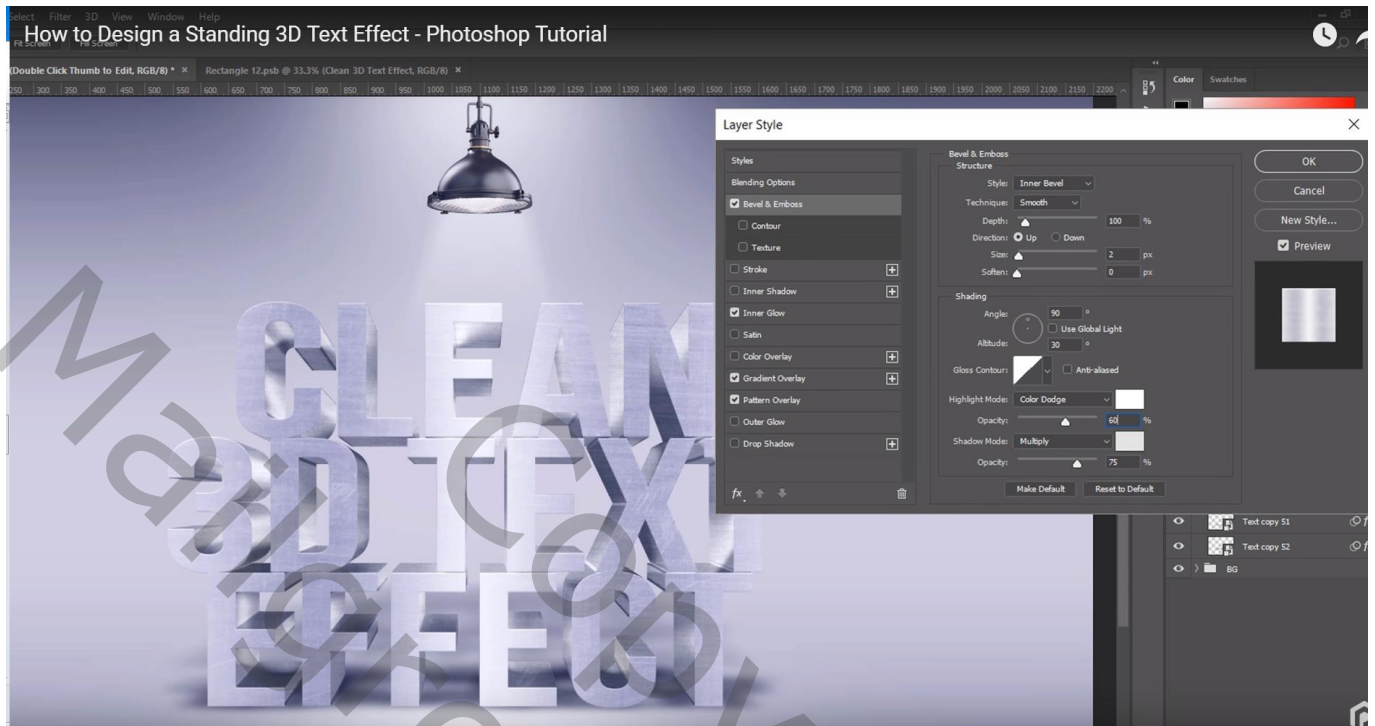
Select Filter 3D View Window Help

How to Design a Standing 3D Text Effect - Photoshop Tutorial

Fit Screen Fill Screen

(Double Click Thumb to Edit, RGB/8) * × Rectangle 12.psb @ 33.3% (Clean 3D Text Effect, RGB/8) ×

250 300 350 400 450 500 550 600 650 700 750 800 850 900 950 1000 1050 1100 1150 1200 1250 1300 1350 1400 1450 1500 1550 1600 1650 1700 1750 1800 1850 1900 1950 2000 2050 2100 2150 2200

Color Swatches

Layer Style

Styles
Blending Options
Bevel & Emboss
Contour
Texture
Stroke
Inner Shadow
Inner Glow
Satin
Color Overlay
Gradient Overlay
Pattern Overlay
Outer Glow
Drop Shadow

Bevel & Emboss
Structure
Style: Inner Bevel
Technique: Smooth
Depth: 100 %
Direction: Up Down
Size: 2 px
Soften: 0 px

Shading
Angle: 90 °
Use Global Light
Altitude: 30 °
Gloss Contour: Anti-aliased
Highlight Mode: Color Dodge
Opacity: 60 %
Shadow Mode: Multiply
Opacity: 75 %

Make Default Reset to Default

OK
Cancel
New Style...
Preview

Text copy 51
Text copy 52
BG

CLEAN 3D TEXT EFFECT